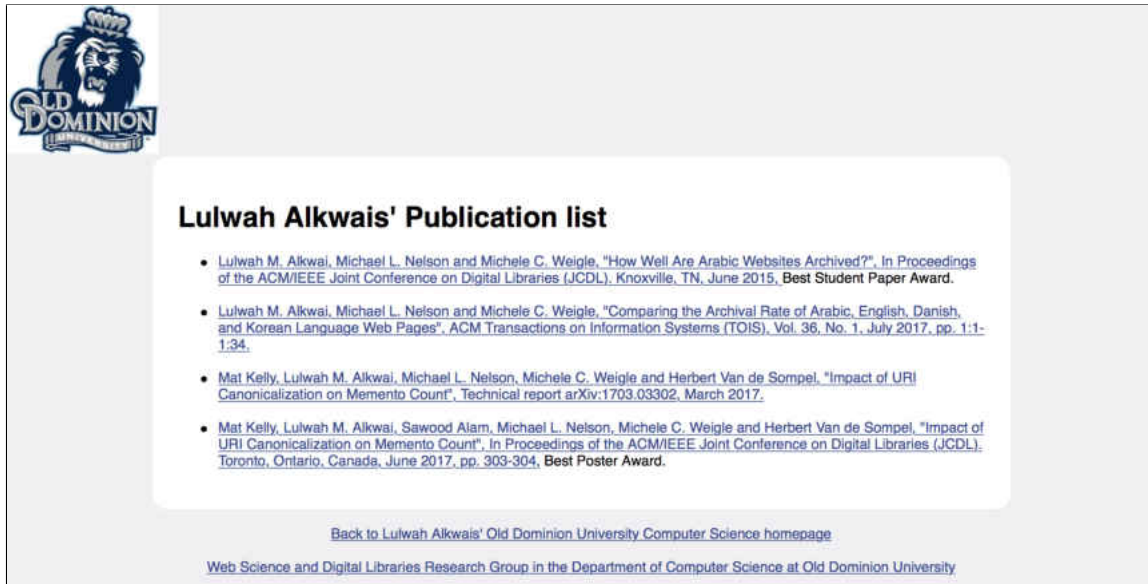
OLD DOMINION UNIVERSITY

Lulwah Alkwais' Publication list

- Lulwah M. Alkwai, Michael L. Nelson and Michele C. Weigle, "How Well Are Arabic Websites Archived?", In Proceedings of the ACM/IEEE Joint Conference on Digital Libraries (JCDL), Knoxville, TN, June 2015, Best Student Paper Award.
- Lulwah M. Alkwai, Michael L. Nelson and Michele C. Weigle, "Comparing the Archival Rate of Arabic, English, Danish, and Korean Language Web Pages", ACM Transactions on Information Systems (TOIS), Vol. 36, No. 1, July 2017, pp. 1:1-1:34.
- Mat Kelly, Lulwah M. Alkwai, Michael L. Nelson, Michele C. Weigle and Herbert Van de Sompel, "Impact of URI Canonicalization on Memento Count", Technical report arXiv:1703.03302, March 2017.
- Mat Kelly, Lulwah M. Alkwai, Sawood Alam, Michael L. Nelson, Michele C. Weigle and Herbert Van de Sompel, "Impact of URI Canonicalization on Memento Count", In Proceedings of the ACM/IEEE Joint Conference on Digital Libraries (JCDL), Toronto, Ontario, Canada, June 2017, pp. 303-304, Best Poster Award.

Back to Lulwah Alkwais' Old Dominion University Computer Science homepage

Web Science and Digital Libraries Research Group in the Department of Computer Science at Old Dominion University